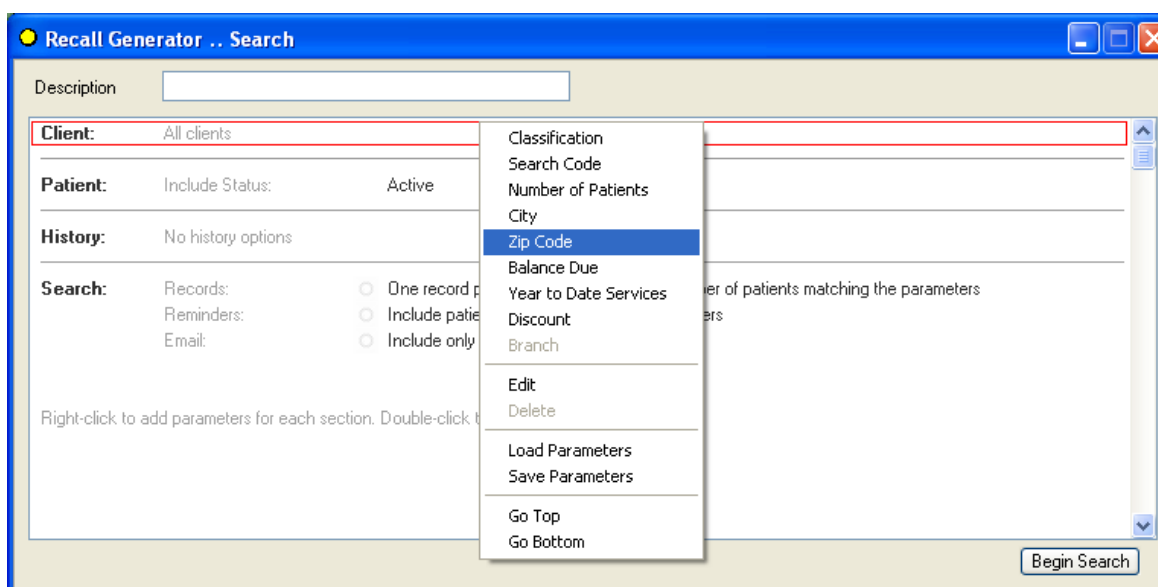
Recall Generator .. Search

Description

Client: All clients

Patient: Include Status: Active

History: No history options

Search: Records: One record p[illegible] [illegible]er of patients matching the parameters
Reminders: Include patie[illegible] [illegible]ers
Email: Include only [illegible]

Right-click to add parameters for each section. Double-click t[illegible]

Classification
Search Code
Number of Patients
City
Zip Code
Balance Due
Year to Date Services
Discount
Branch
Edit
Delete
Load Parameters
Save Parameters
Go Top
Go Bottom

Begin Search